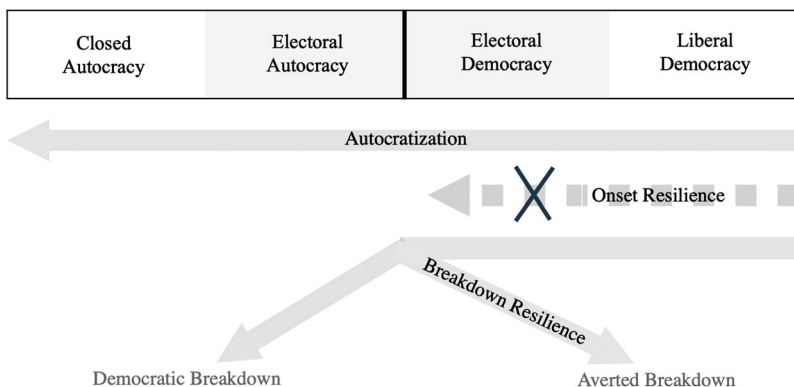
| Closed Autocracy | Electoral Autocracy | Electoral Democracy | Liberal Democracy |
|---|---|---|---|

Autocratization

Onset Resilience

Breakdown Resilience

Democratic Breakdown

Averted Breakdown